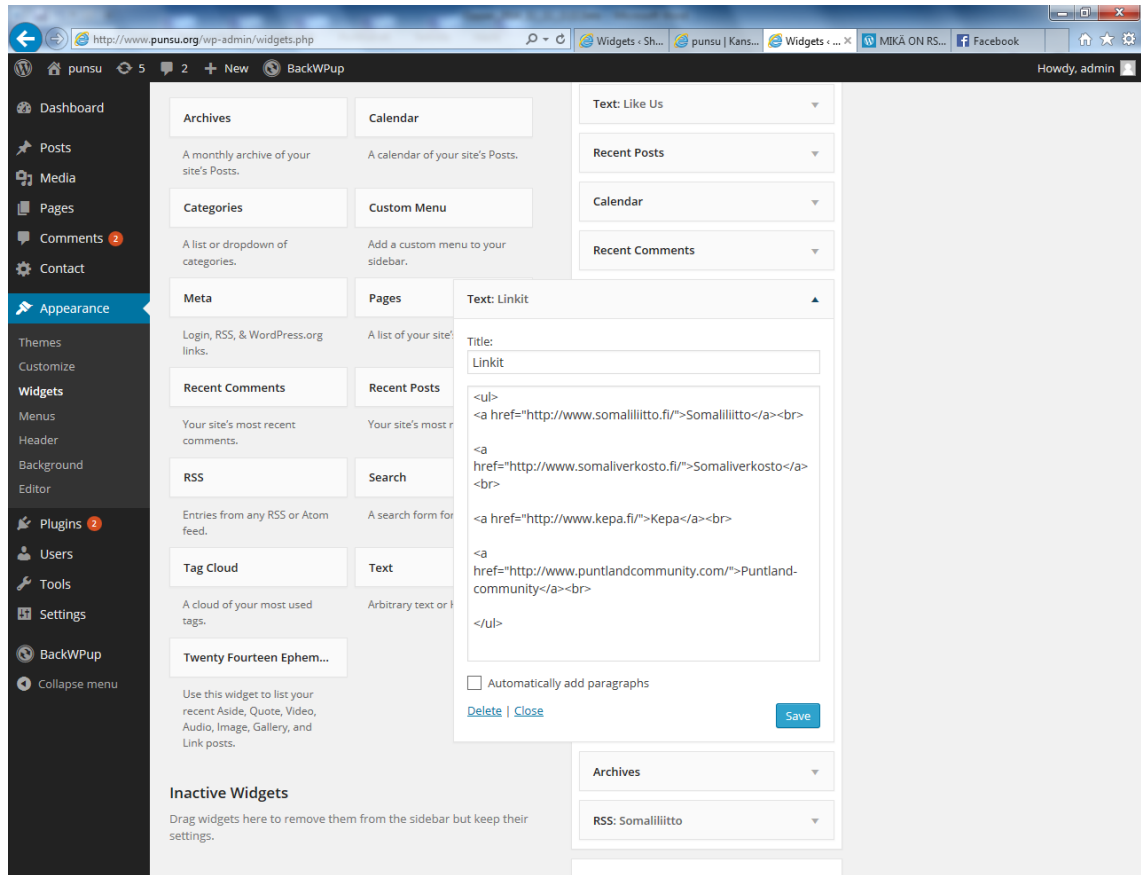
http://www.punsu.org/wp-admin/widgets.php
Widgets ‹ Sh... | punsu | Kans... | Widgets ‹ ... | MIKÄ ON RS... | Facebook

punsu 5 2 + New BackWPup Howdy, admin

Dashboard
Posts
Media
Pages
Comments 2
Contact
Appearance
Themes
Customize
Widgets
Menus
Header
Background
Editor
Plugins 2
Users
Tools
Settings
BackWPup
Collapse menu

Archives
A monthly archive of your site's Posts.

Calendar
A calendar of your site's Posts.

Categories
A list or dropdown of categories.

Custom Menu
Add a custom menu to your sidebar.

Meta
Login, RSS, & WordPress.org links.

Pages
A list of your site's

Recent Comments
Your site's most recent comments.

Recent Posts
Your site's most r

RSS
Entries from any RSS or Atom feed.

Search
A search form for

Tag Cloud
A cloud of your most used tags.

Text
Arbitrary text or H

Twenty Fourteen Ephem...
Use this widget to list your recent Aside, Quote, Video, Audio, Image, Gallery, and Link posts.

Inactive Widgets
Drag widgets here to remove them from the sidebar but keep their settings.

Text: Like Us
Recent Posts
Calendar
Recent Comments

Text: Linkit
Title:
Linkit
<ul>
<a href="http://www.somaliliitto.fi/">Somaliliitto</a><br>

<a href="http://www.somaliverkosto.fi/">Somaliverkosto</a><br>

<a href="http://www.kepa.fi/">Kepa</a><br>

<a href="http://www.puntlandcommunity.com/">Puntland-community</a><br>

</ul>
Automatically add paragraphs
Delete | Close
Save

Archives
RSS: Somaliliitto